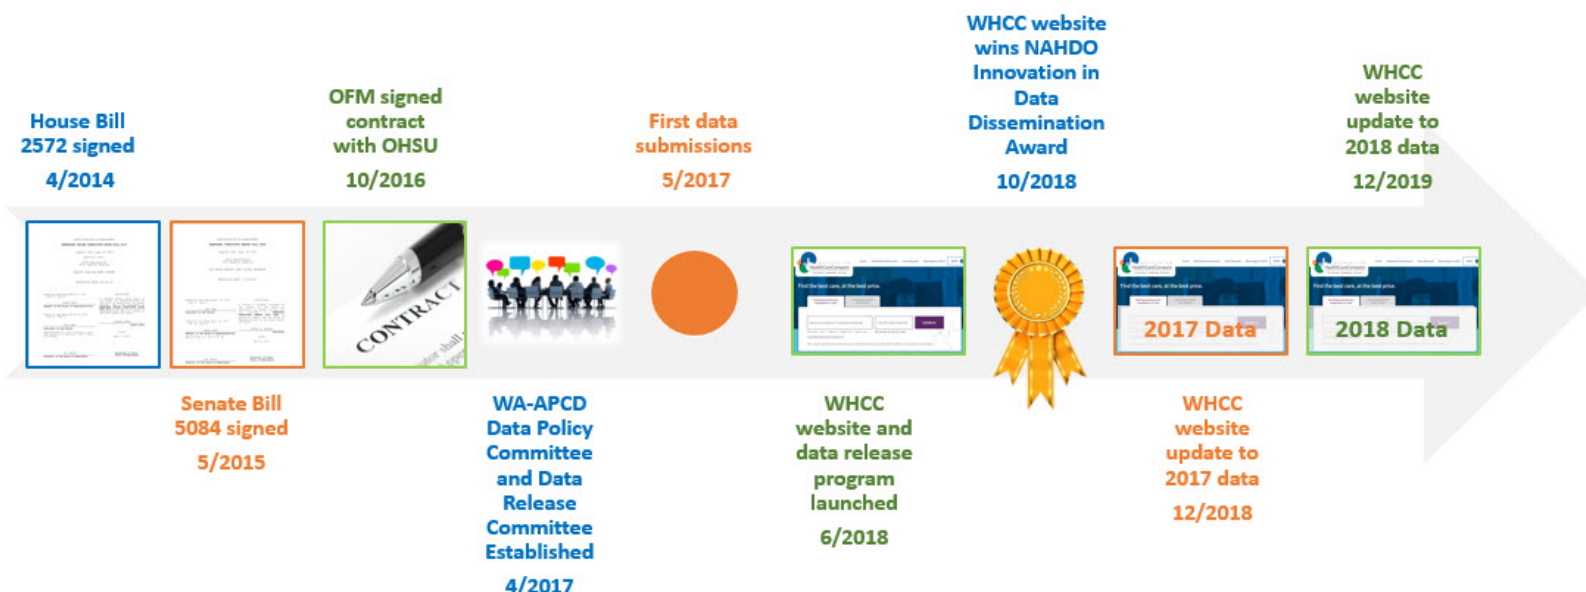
House Bill 2572 signed

4/2014

OFM signed contract with OHSU

10/2016

First data submissions

5/2017

WHCC website wins NAHDO Innovation in Data Dissemination Award

10/2018

WHCC website update to 2018 data

12/2019

CONTRACT

2017 Data

2018 Data

Senate Bill 5084 signed

5/2015

WA-APCD Data Policy Committee and Data Release Committee Established

4/2017

WHCC website and data release program launched

6/2018

WHCC website update to 2017 data

12/2018